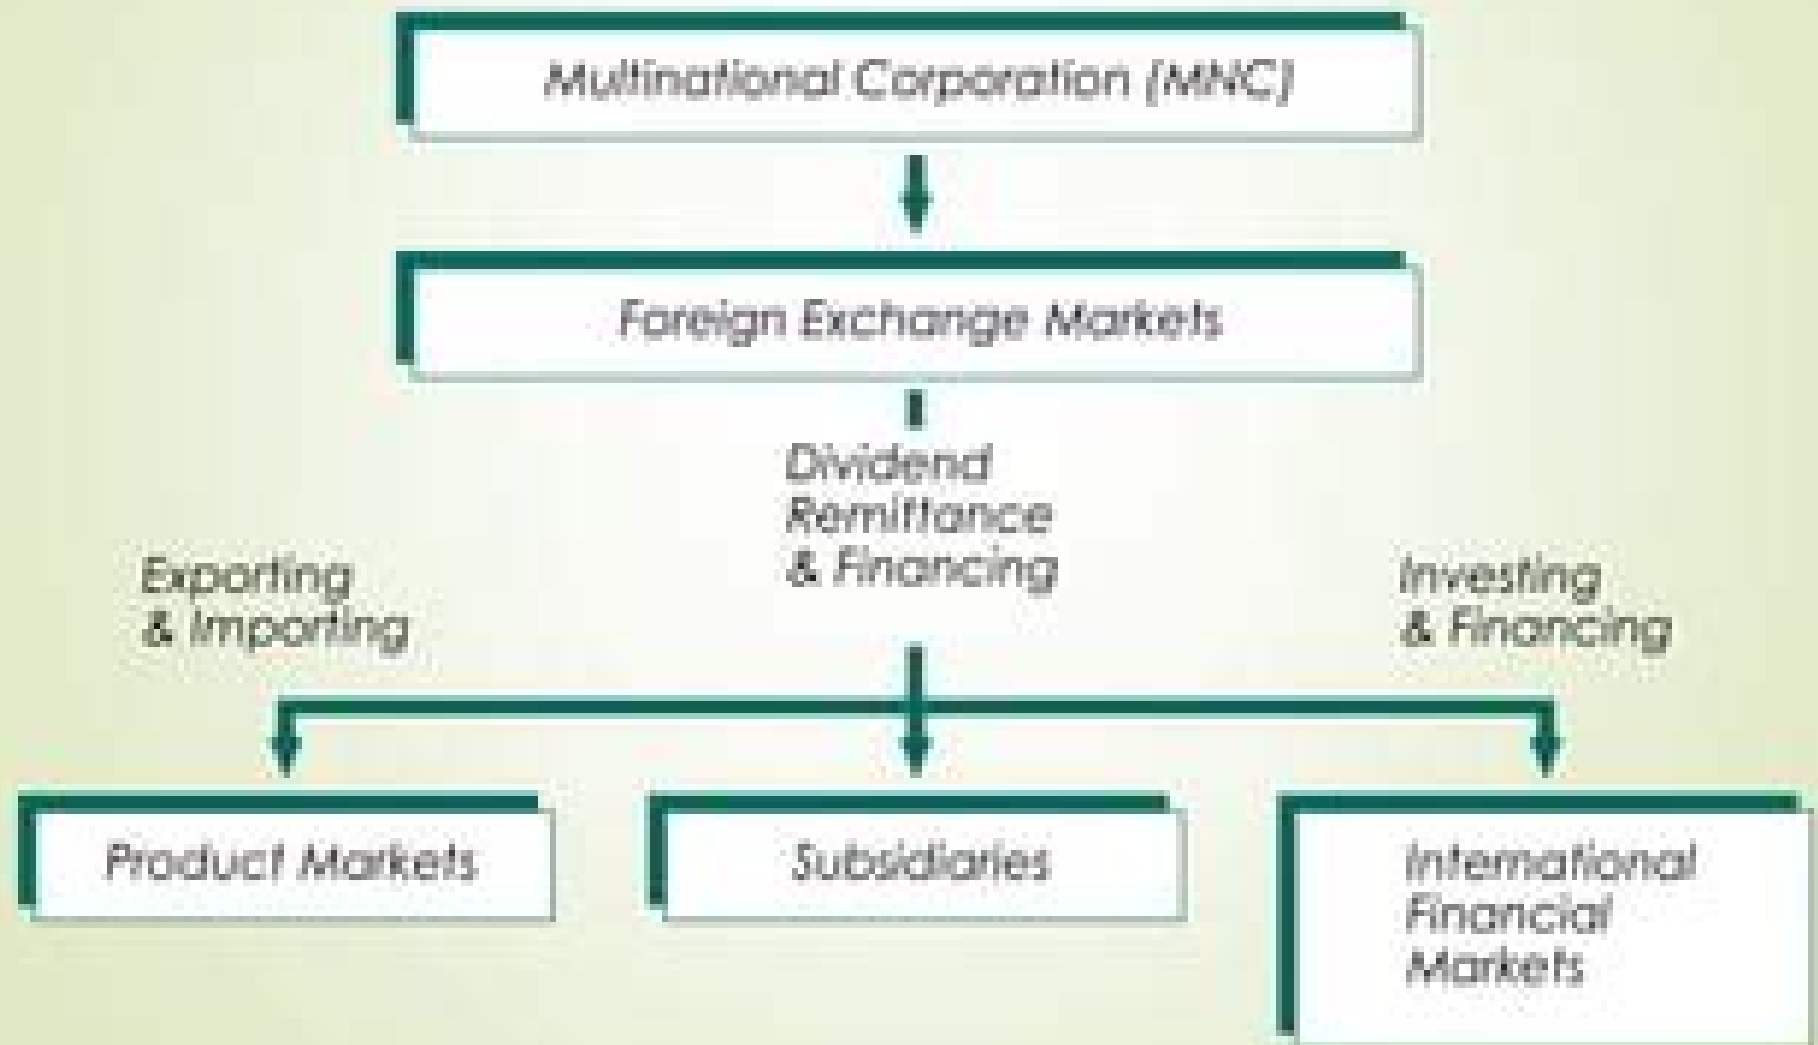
Multinational Corporation (MNC)

Foreign Exchange Markets

Dividend Remittance & Financing

Exporting & Importing

Investing & Financing

Product Markets

Subsidiaries

International Financial Markets